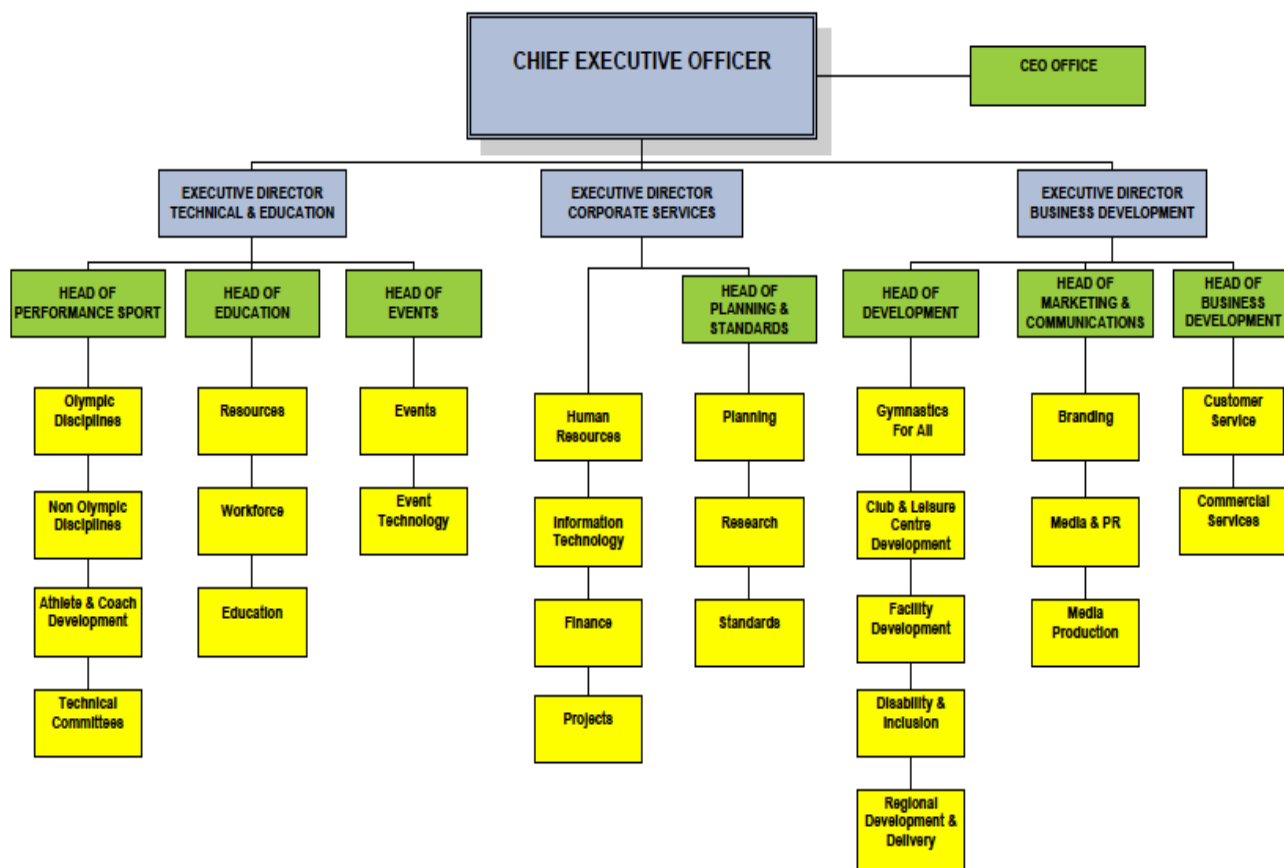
CHIEF EXECUTIVE OFFICER

CEO OFFICE

EXECUTIVE DIRECTOR TECHNICAL & EDUCATION

EXECUTIVE DIRECTOR CORPORATE SERVICES

EXECUTIVE DIRECTOR BUSINESS DEVELOPMENT

HEAD OF PERFORMANCE SPORT

Olympic Disciplines

Non Olympic Disciplines

Athlete & Coach Development

Technical Committees

HEAD OF EDUCATION

Resources

Workforce

Education

HEAD OF EVENTS

Events

Event Technology

Human Resources

Information Technology

Finance

Projects

HEAD OF PLANNING & STANDARDS

Planning

Research

Standards

HEAD OF DEVELOPMENT

Gymnastics For All

Club & Leisure Centre Development

Facility Development

Disability & Inclusion

Regional Development & Delivery

HEAD OF MARKETING & COMMUNICATIONS

Branding

Media & PR

Media Production

HEAD OF BUSINESS DEVELOPMENT

Customer Service

Commercial Services